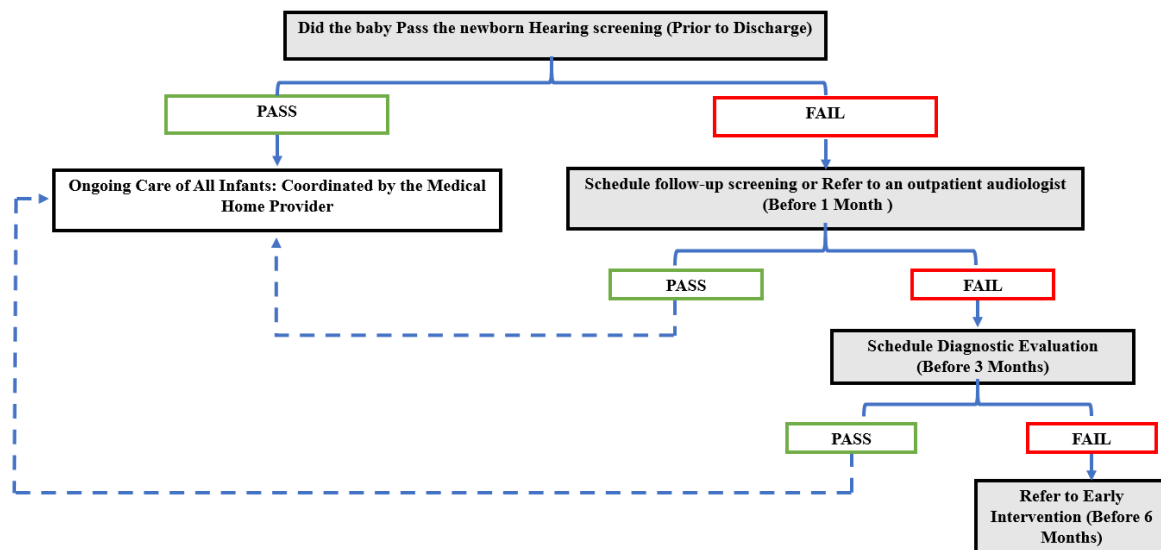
Did the baby Pass the newborn Hearing screening (Prior to Discharge)

PASS

FAIL

Ongoing Care of All Infants: Coordinated by the Medical Home Provider

Schedule follow-up screening or Refer to an outpatient audiologist (Before 1 Month )

PASS

FAIL

Schedule Diagnostic Evaluation (Before 3 Months)

PASS

FAIL

Refer to Early Intervention (Before 6 Months)